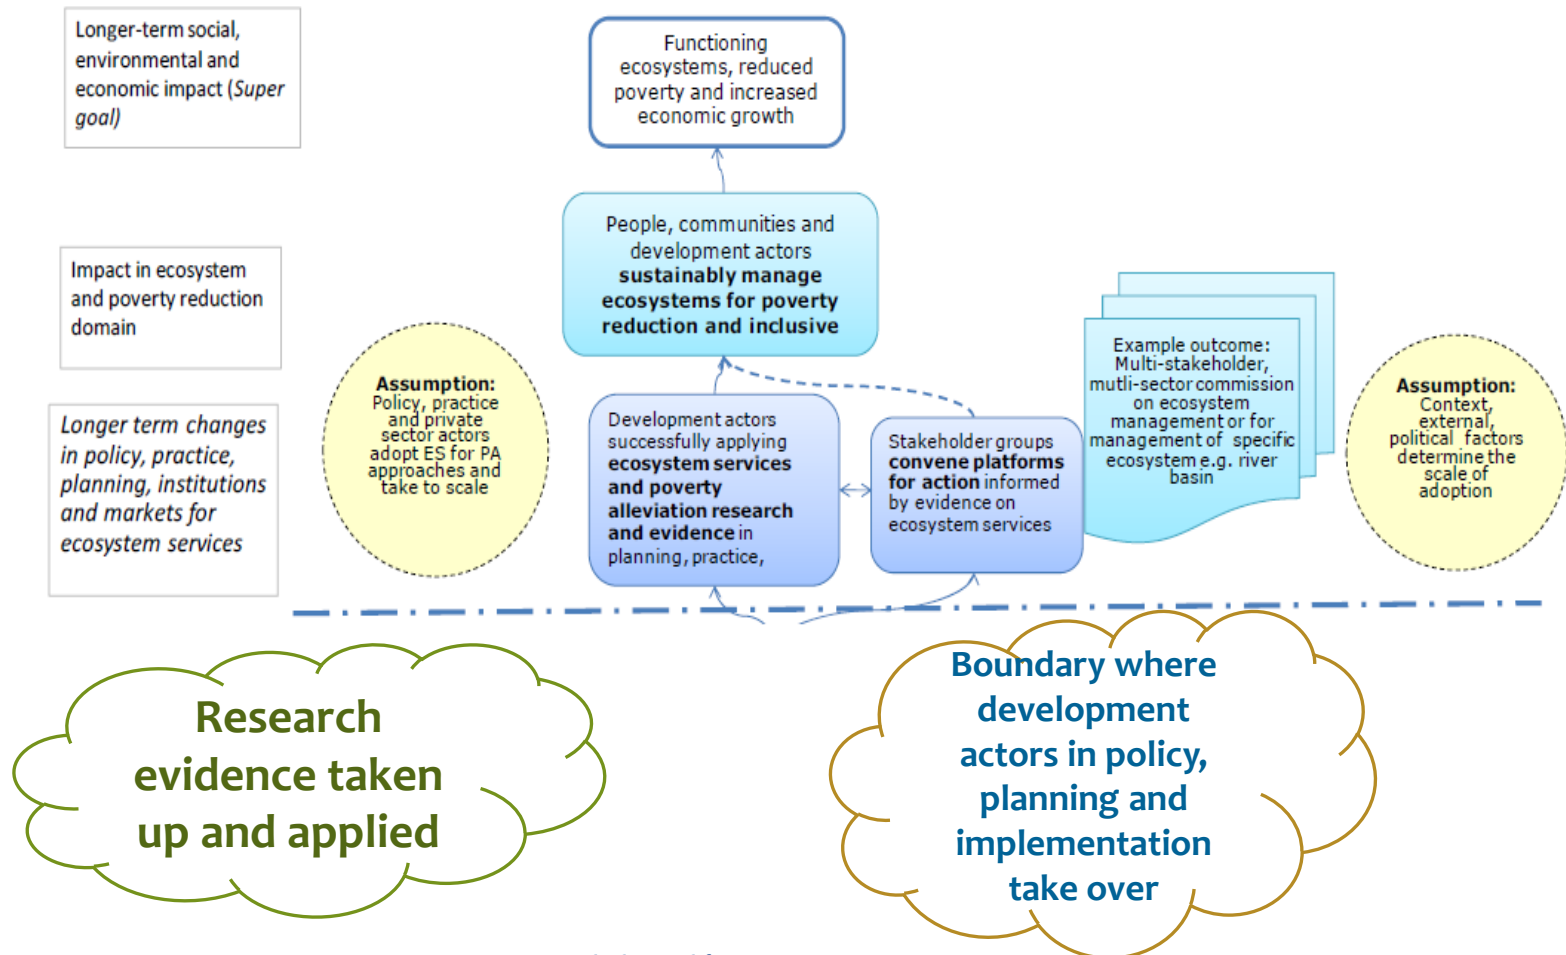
Longer-term social, environmental and economic impact (Super goal)

Functioning ecosystems, reduced poverty and increased economic growth

Impact in ecosystem and poverty reduction domain

People, communities and development actors **sustainably manage ecosystems for poverty reduction and inclusive**

Longer term changes in policy, practice, planning, institutions and markets for ecosystem services

**Assumption:** Policy, practice and private sector actors adopt ES for PA approaches and take to scale

Development actors successfully applying **ecosystem services and poverty alleviation research and evidence** in planning, practice,

Stakeholder groups **convene platforms for action** informed by evidence on ecosystem services

Example outcome: Multi-stakeholder, mutli-sector commission on ecosystem management or for management of specific ecosystem e.g. river basin

**Assumption:** Context, external, political factors determine the scale of adoption

Research evidence taken up and applied

Boundary where development actors in policy, planning and implementation take over